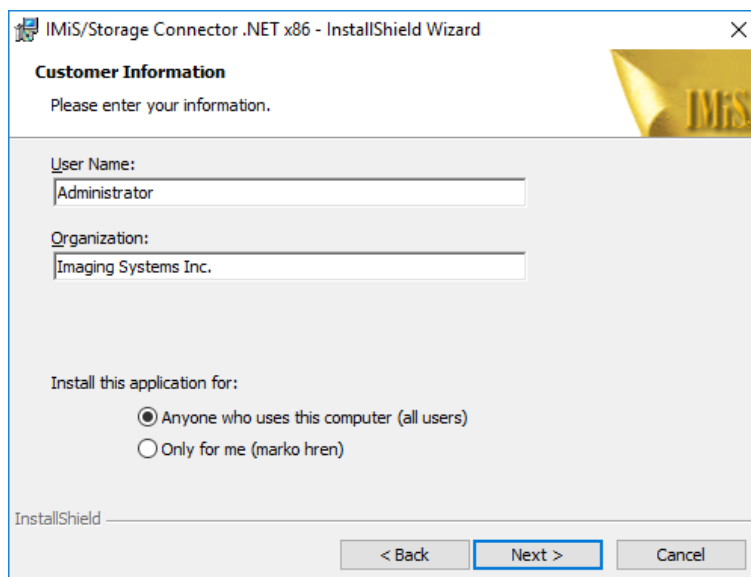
IMiS/Storage Connector .NET x86 - InstallShield Wizard

Customer Information

Please enter your information.

IMiS

User Name:

Administrator

Organization:

Imaging Systems Inc.

Install this application for:

Anyone who uses this computer (all users)

Only for me (marko hren)

InstallShield

< Back

Next >

Cancel